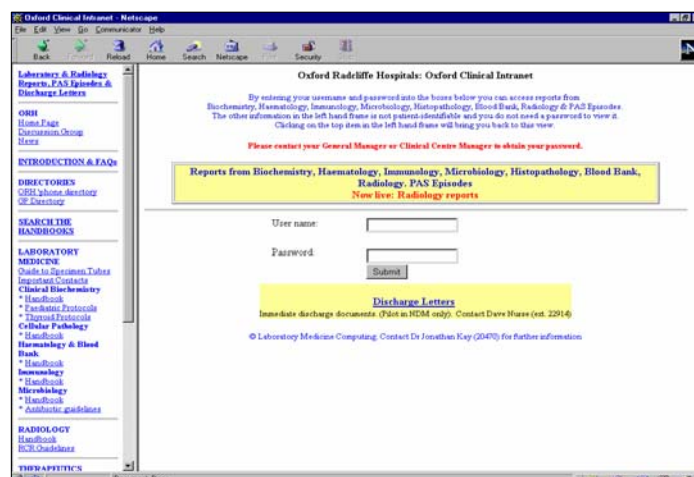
Oxford Clinical Intranet - Netscape

File Edit View Go Communicator Help

Back Forward Reload Home Search Netscape Print Security Stop

Laboratory & Radiology Reports, PAS Episodes & Discharge Letters

ORH
Home Page
Discussion Group
News

INTRODUCTION & FAQs

DIRECTORIES
ORH 'phone directory
GP Directory

SEARCH THE HANDBOOKS

LABORATORY MEDICINE
Guide to Specimen Tubes
Important Contacts
Clinical Biochemistry
* Handbook
* Paediatric Protocols
* Thyroid Protocols
Cellular Pathology
* Handbook
Haematology & Blood Bank
* Handbook
Immunology
* Handbook
Microbiology
* Handbook
* Antibiotic guidelines

RADIOLOGY
Handbook
RCR Guidelines

THERAPEUTICS

Oxford Radcliffe Hospitals: Oxford Clinical Intranet

By entering your username and password into the boxes below you can access reports from Biochemistry, Haematology, Immunology, Microbiology, Histopathology, Blood Bank, Radiology & PAS Episodes. The other information in the left hand frame is not patient-identifiable and you do not need a password to view it. Clicking on the top item in the left hand frame will bring you back to this view.

Please contact your General Manager or Clinical Centre Manager to obtain your password.

Reports from Biochemistry, Haematology, Immunology, Microbiology, Histopathology, Blood Bank, Radiology, PAS Episodes
New live: Radiology reports

User name:

Password:

Submit

Discharge Letters
Immediate discharge documents. (Pilot in NDM only). Contact Dave Nurse (ext. 22914)

© Laboratory Medicine Computing. Contact Dr Jonathan Kay (20470) for further information